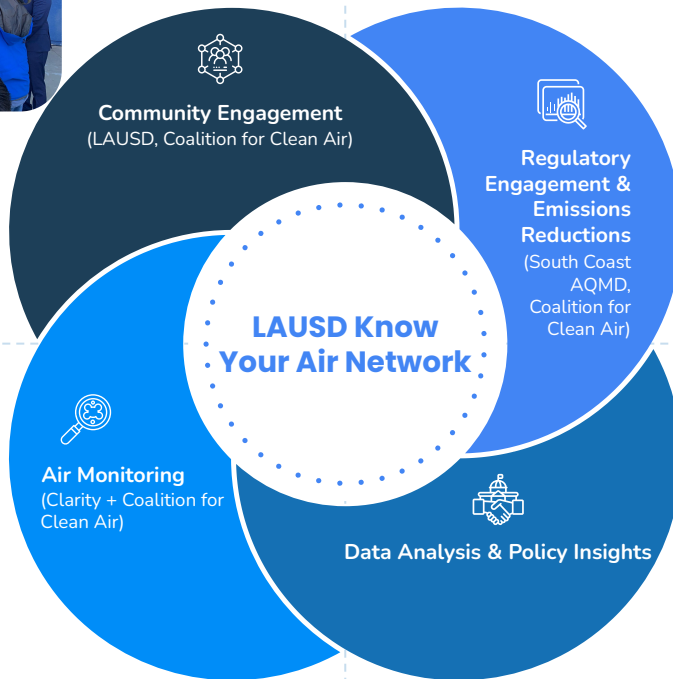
Community Engagement
(LAUSD, Coalition for Clean Air)

Regulatory Engagement & Emissions Reductions
(South Coast AQMD, Coalition for Clean Air)

LAUSD Know Your Air Network

Air Monitoring
(Clarity + Coalition for Clean Air)

Data Analysis & Policy Insights